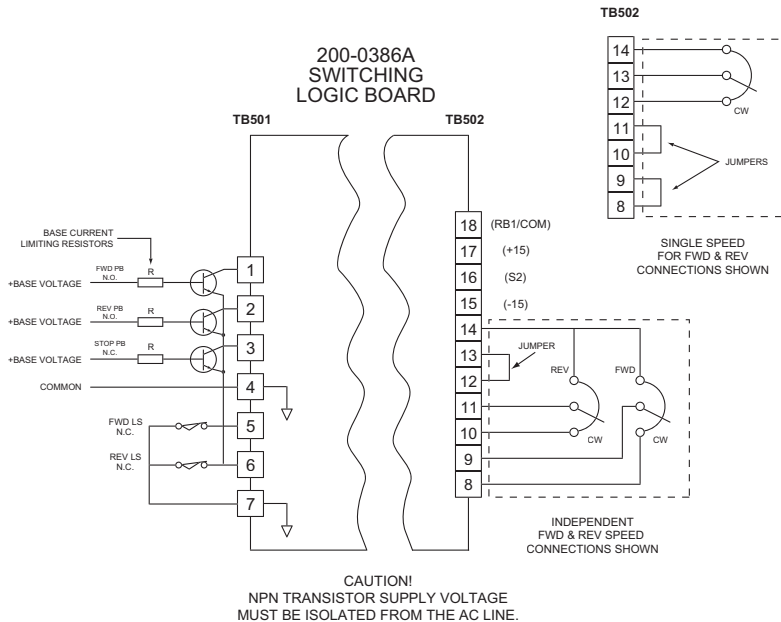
TB502

14
13
12
CW
11
10
JUMPERS
9
8

SINGLE SPEED FOR FWD & REV CONNECTIONS SHOWN

200-0386A SWITCHING LOGIC BOARD

TB501

TB502

BASE CURRENT LIMITING RESISTORS

FWD PB N.O.
R
+BASE VOLTAGE
1

REV PB N.O.
R
+BASE VOLTAGE
2

STOP PB N.C.
R
+BASE VOLTAGE
3

COMMON
4

FWD LS N.C.
5

REV LS N.C.
6

7

18 (RB1/COM)
17 (+15)
16 (S2)
15 (-15)
14
13
12
JUMPER
REV
FWD
11
10
CW
CW
9
8

INDEPENDENT FWD & REV SPEED CONNECTIONS SHOWN

CAUTION!
NPN TRANSISTOR SUPPLY VOLTAGE
MUST BE ISOLATED FROM THE AC LINE.